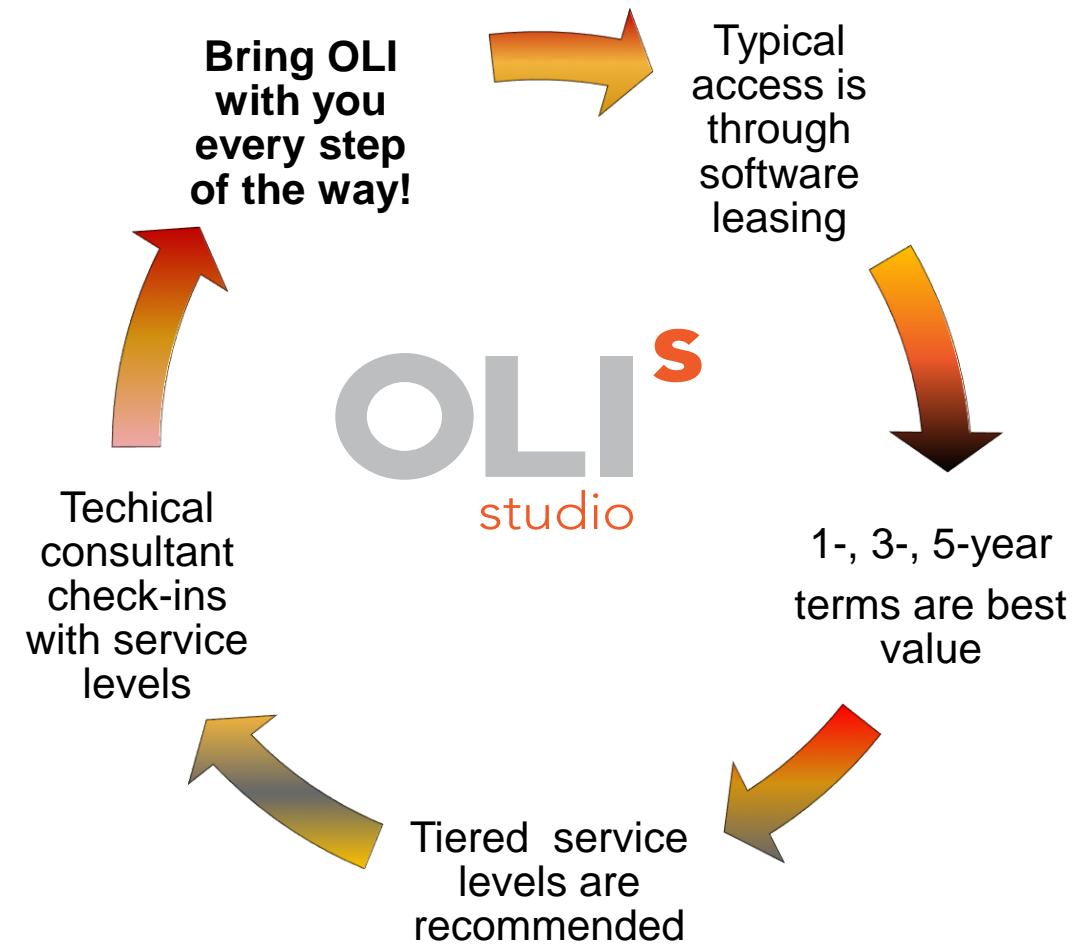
Bring OLI with you every step of the way!

Typical access is through software leasing

1-, 3-, 5-year terms are best value

Tiered service levels are recommended

Techical consultant check-ins with service levels

OLI s studio